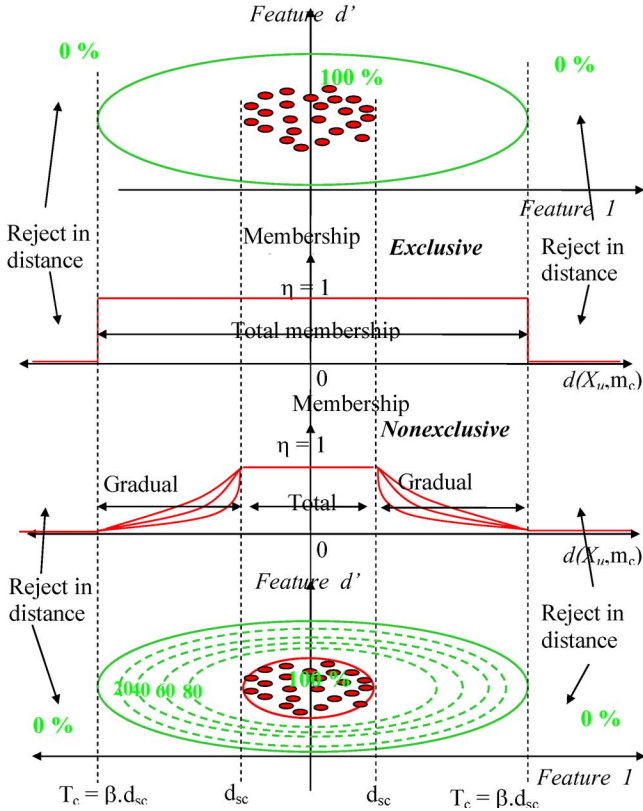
Feature d'

0 %

100 %

0 %

Feature 1

Reject in distance

Membership

Exclusive

Reject in distance

$\eta = 1$

Total membership

0

$d(X_u, m_c)$

Membership

Nonexclusive

$\eta = 1$

Gradual

Total

Gradual

0

$d(X_u, m_c)$

Reject in distance

Feature d'

Reject in distance

20 40 60 80

100 %

0 %

0 %

Feature 1

$T_c = \beta.d_{sc}$

$d_{sc}$

$d_{sc}$

$T_c = \beta.d_{sc}$